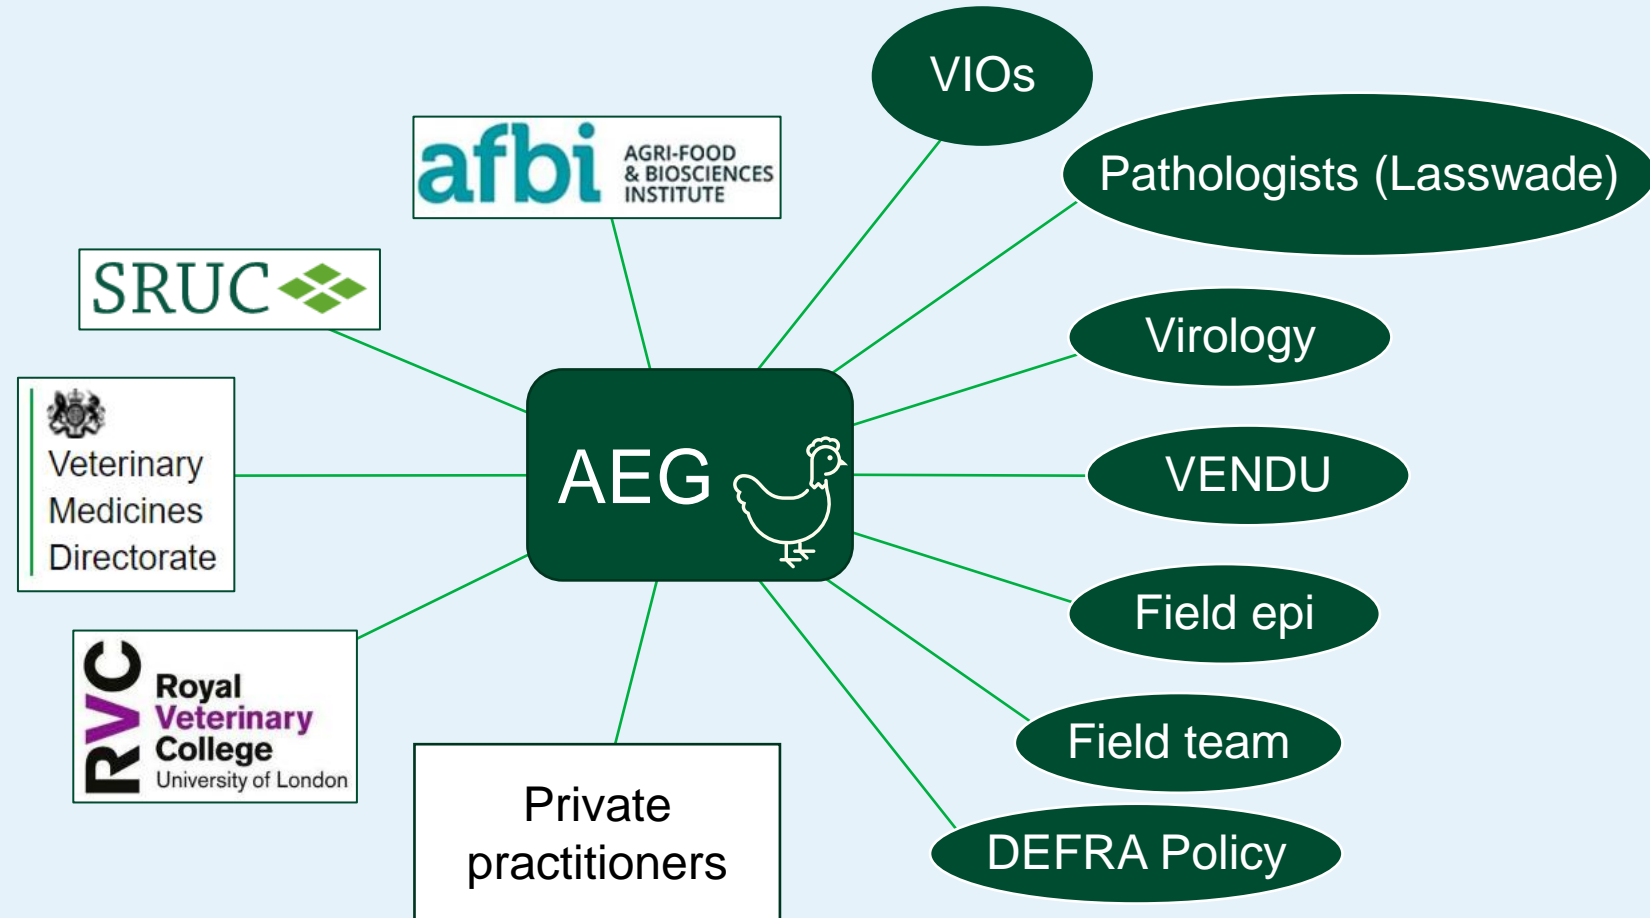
VIOs

afbi AGRI-FOOD & BIOSCIENCES INSTITUTE

Pathologists (Lasswade)

SRUC

Virology

Veterinary Medicines Directorate

AEG

VENDU

Field epi

RVC Royal Veterinary College University of London

Field team

Private practitioners

DEFRA Policy